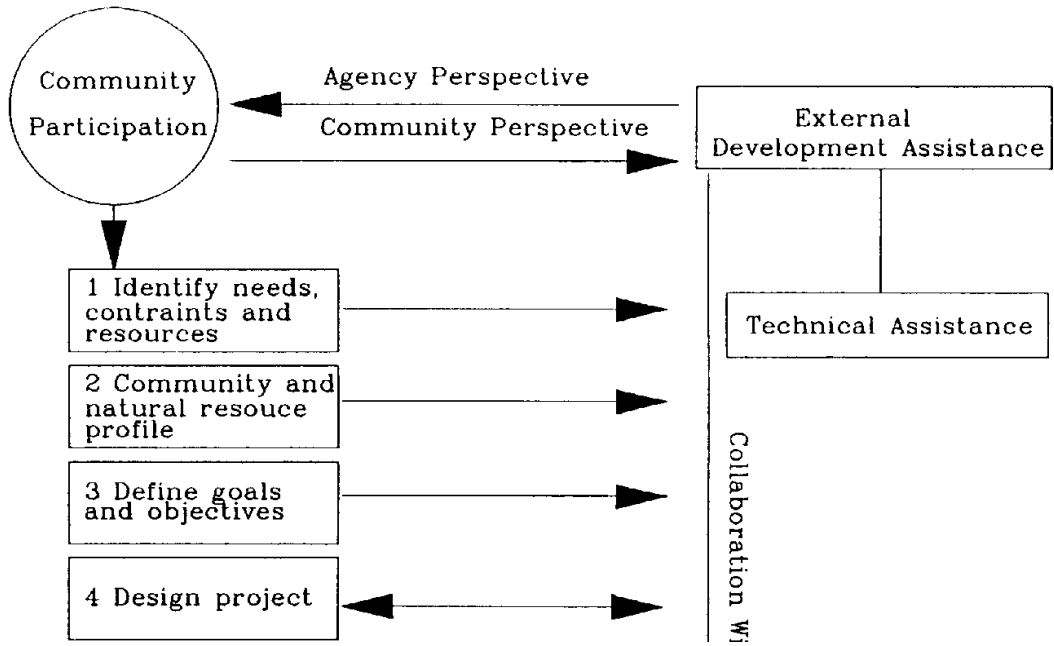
Community Participation

Agency Perspective

Community Perspective

External Development Assistance

Technical Assistance

1 Identify needs, contraints and resources

2 Community and natural resouce profile

3 Define goals and objectives

4 Design project

Collaboration Wi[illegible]